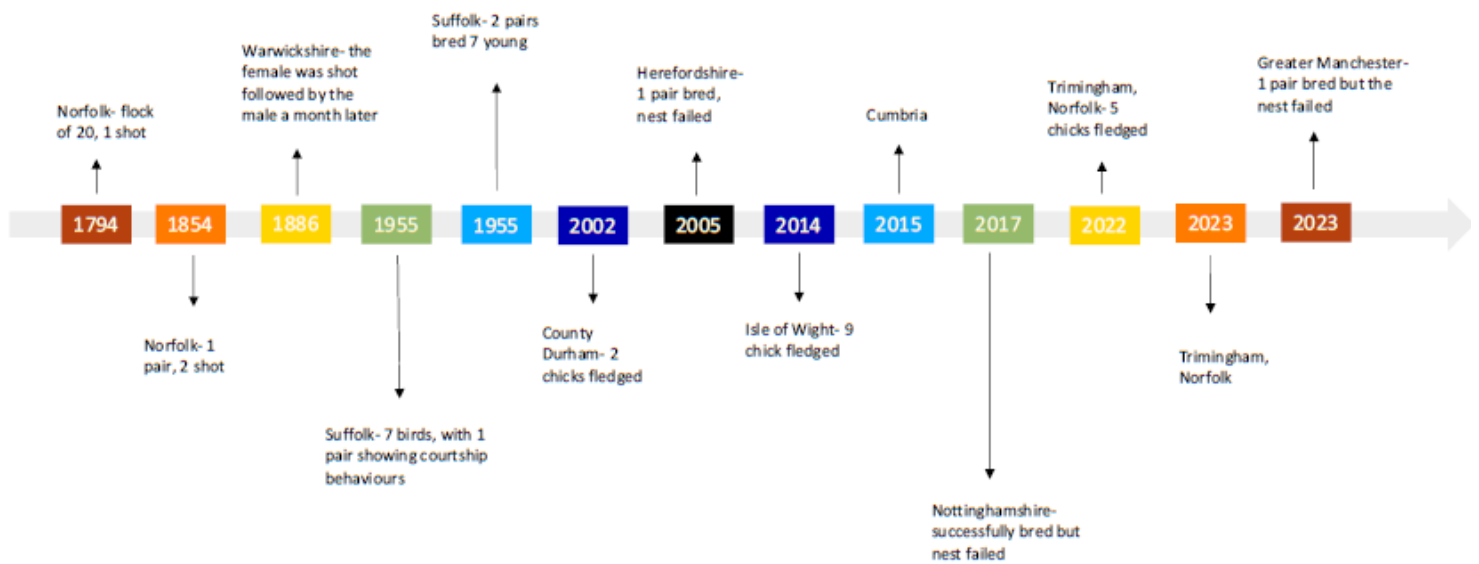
1794

Norfolk- flock of 20, 1 shot

1854

Norfolk- 1 pair, 2 shot

1886

Warwickshire- the female was shot followed by the male a month later

1955

Suffolk- 7 birds, with 1 pair showing courtship behaviours

1955

Suffolk- 2 pairs bred 7 young

2002

County Durham- 2 chicks fledged

2005

Herefordshire- 1 pair bred, nest failed

2014

Isle of Wight- 9 chick fledged

2015

Cumbria

2017

Nottinghamshire- successfully bred but nest failed

2022

Trimingham, Norfolk- 5 chicks fledged

2023

Trimingham, Norfolk

2023

Greater Manchester- 1 pair bred but the nest failed